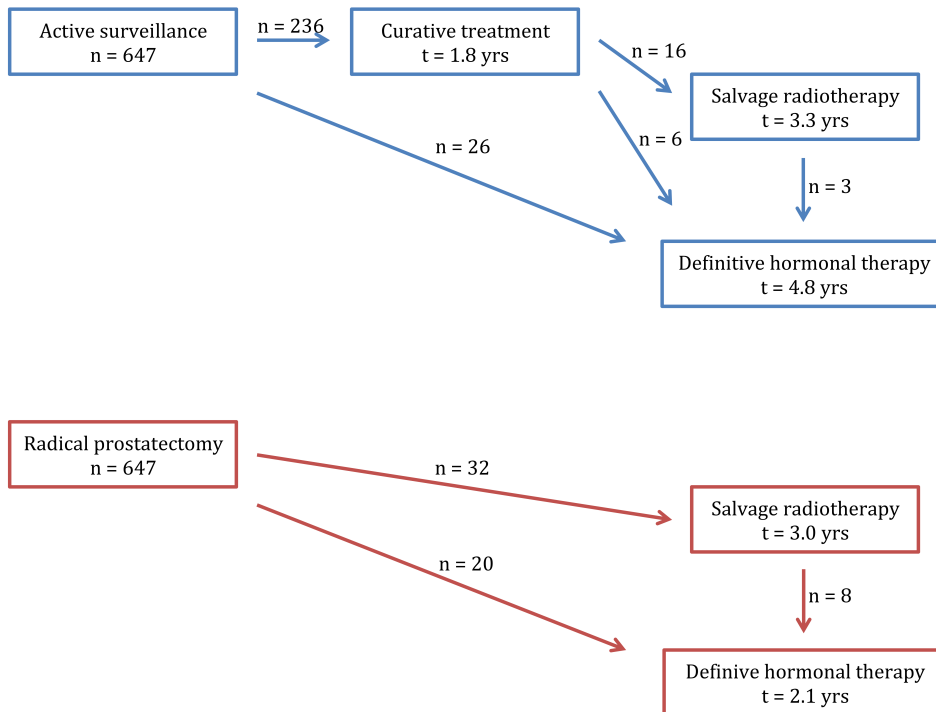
Active surveillance
n = 647

n = 236

Curative treatment
t = 1.8 yrs

n = 16

Salvage radiotherapy
t = 3.3 yrs

n = 26

n = 6

n = 3

Definitive hormonal therapy
t = 4.8 yrs

Radical prostatectomy
n = 647

n = 32

Salvage radiotherapy
t = 3.0 yrs

n = 20

n = 8

Definive hormonal therapy
t = 2.1 yrs